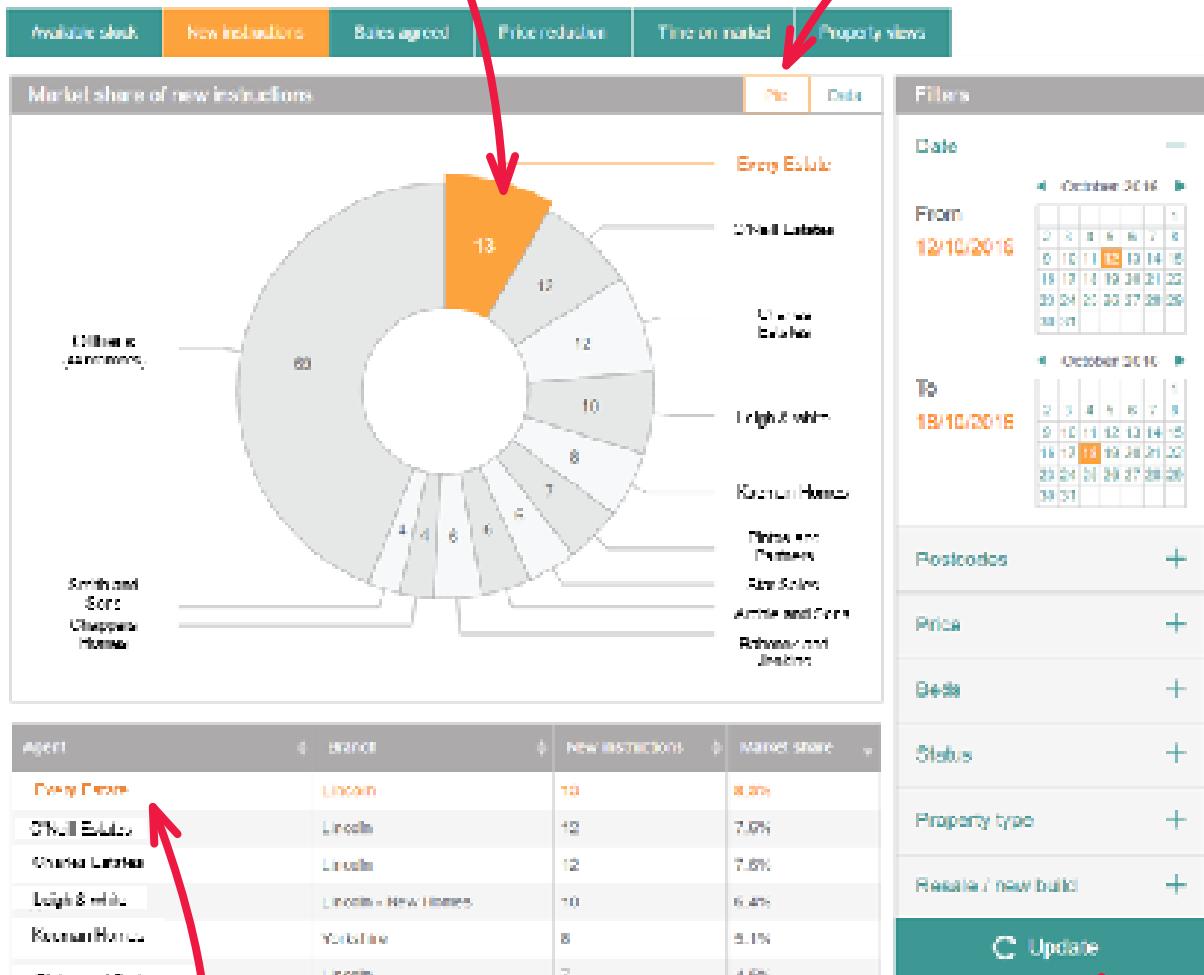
Available stock | New instructions | Sales agreed | Price reduction | Time on market | Property views

Market share of new instructions

Pie | Data

Every Estate
O'Neill Estates
Charles Estates
Leigh & white
Keenan Homes
Phipps and Partners
Bar Sales
Amble and Sons
Rebecca and Jenkins
Smith and Sons
Chappers Homes
Others (Anonymous)

13
12
12
10
8
7
6
6
6
4
4
69

Filters

Date

From
12/10/2016

October 2016

| | | | | | | 1 |
|---|---|---|---|---|---|---|
| 2 | 3 | 4 | 5 | 6 | 7 | 8 |
| 9 | 10 | 11 | 12 | 13 | 14 | 15 |
| 16 | 17 | 18 | 19 | 20 | 21 | 22 |
| 23 | 24 | 25 | 26 | 27 | 28 | 29 |
| 30 | 31 | | | | | |

To
18/10/2016

October 2016

| | | | | | | 1 |
|---|---|---|---|---|---|---|
| 2 | 3 | 4 | 5 | 6 | 7 | 8 |
| 9 | 10 | 11 | 12 | 13 | 14 | 15 |
| 16 | 17 | 18 | 19 | 20 | 21 | 22 |
| 23 | 24 | 25 | 26 | 27 | 28 | 29 |
| 30 | 31 | | | | | |

Postcodes
Price
Beds
Status
Property type
Resale / new build
Update

| Agent | Branch | New instructions | Market share |
|---|---|---|---|
| Every Estate | Lincoln | 13 | 8.3% |
| O'Neill Estates | Lincoln | 12 | 7.6% |
| Charles Estates | Lincoln | 12 | 7.6% |
| Leigh & white | Lincoln - New Homes | 10 | 6.4% |
| Keenan Homes | Yorkshire | 8 | 5.1% |
| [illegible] | Lincoln | 7 | 4.5% |